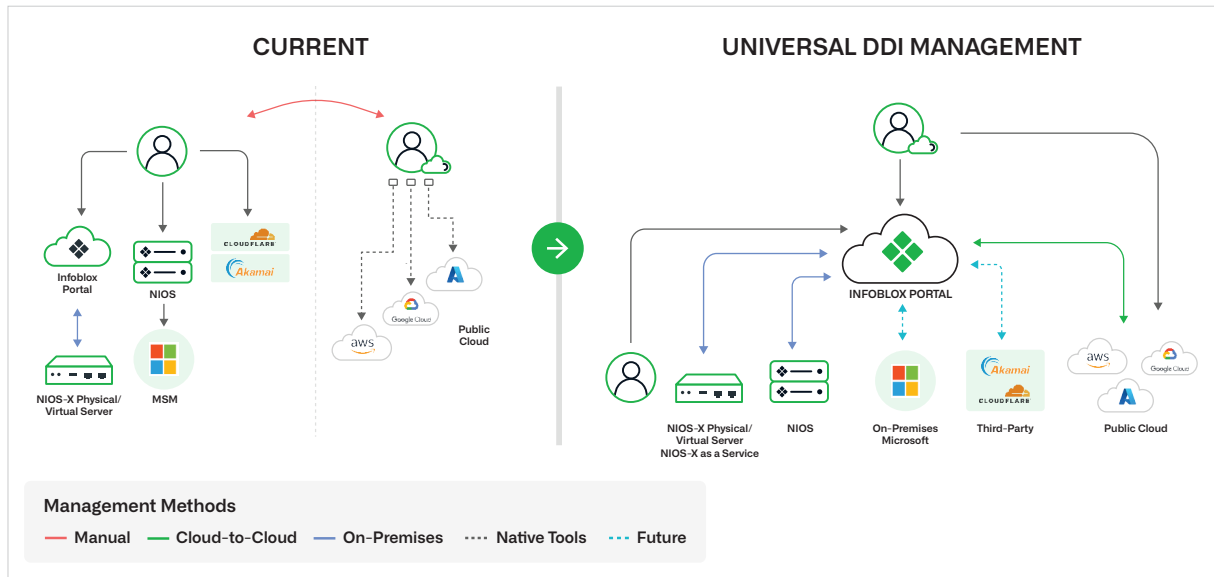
CURRENT

CLOUDFLARE
Akamai
Infoblox Portal
NIOS
NIOS-X Physical/ Virtual Server
MSM
aws
Google Cloud
Public Cloud

UNIVERSAL DDI MANAGEMENT

INFOBLOX PORTAL
NIOS-X Physical/ Virtual Server NIOS-X as a Service
NIOS
On-Premises Microsoft
Akamai
CLOUDFLARE
Third-Party
aws
Google Cloud
Public Cloud

Management Methods
Manual
Cloud-to-Cloud
On-Premises
Native Tools
Future